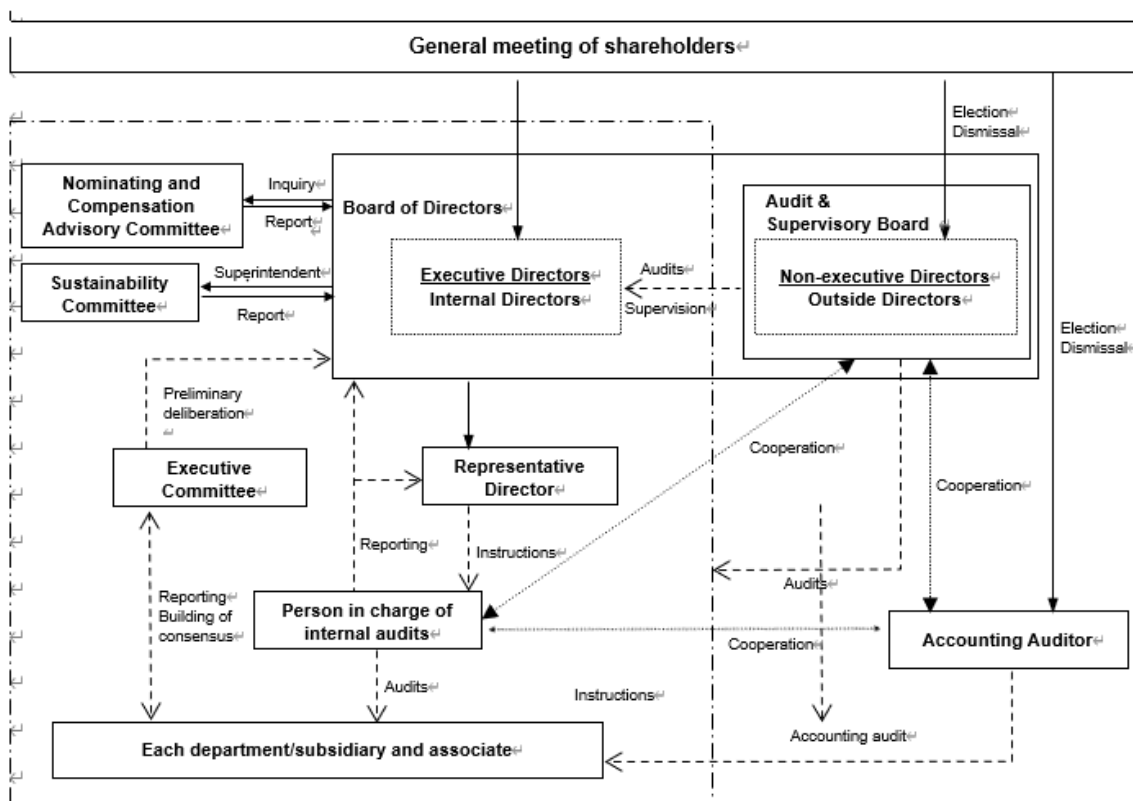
General meeting of shareholders

Election
Dismissal

Nominating and Compensation Advisory Committee

Inquiry

Report

Board of Directors

Audit & Supervisory Board

Sustainability Committee

Superintendent

Report

Executive Directors
Internal Directors

Audits

Supervision

Non-executive Directors
Outside Directors

Election
Dismissal

Preliminary deliberation

Executive Committee

Representative Director

Cooperation

Cooperation

Reporting

Instructions

Audits

Reporting
Building of consensus

Person in charge of internal audits

Cooperation

Accounting Auditor

Audits

Instructions

Each department/subsidiary and associate

Accounting audit